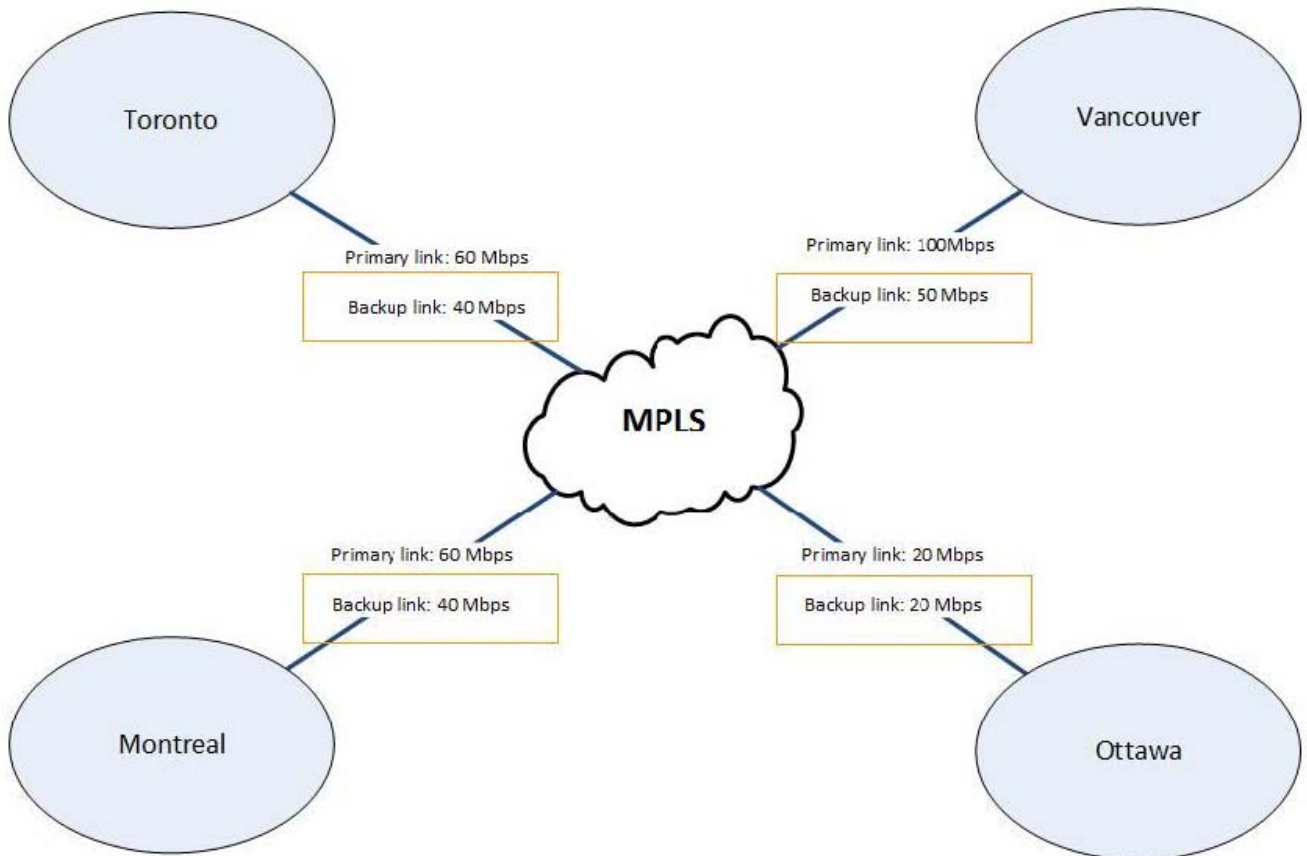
Toronto

Vancouver

Primary link: 60 Mbps

Backup link: 40 Mbps

Primary link: 100Mbps

Backup link: 50 Mbps

MPLS

Primary link: 60 Mbps

Backup link: 40 Mbps

Primary link: 20 Mbps

Backup link: 20 Mbps

Montreal

Ottawa